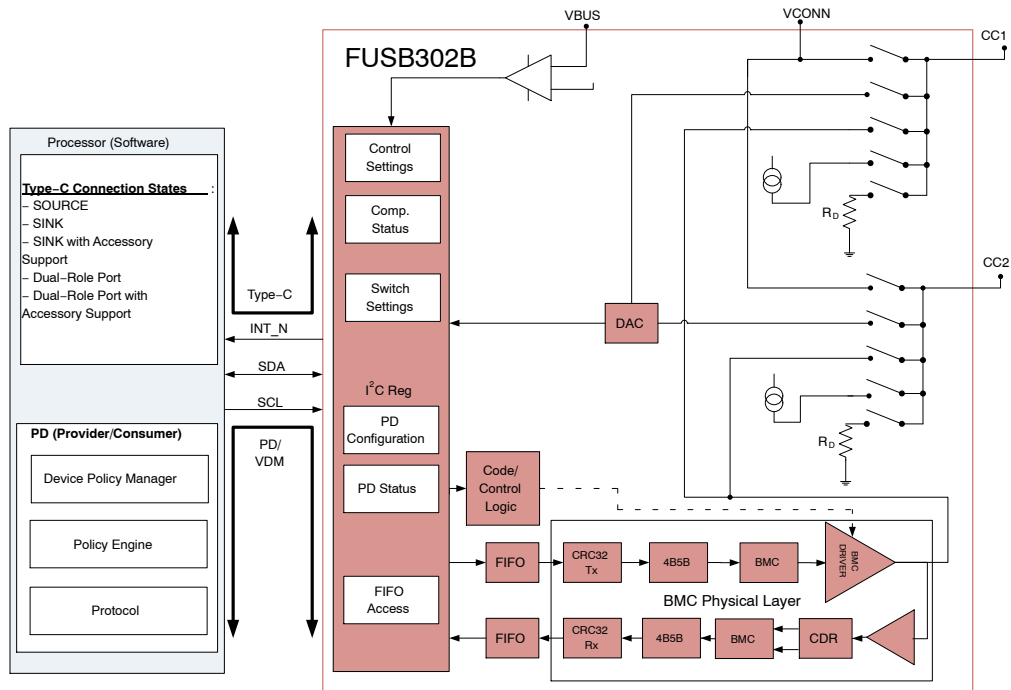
VBUS
VCONN
CC1
FUSB302B
Processor (Software)
Type−C Connection States :
– SOURCE
– SINK
– SINK with Accessory Support
– Dual−Role Port
– Dual−Role Port with Accessory Support
Control Settings
Comp. Status
Switch Settings
$R_D$
CC2
Type−C
INT_N
DAC
SDA
$I^2C$ Reg
SCL
PD Configuration
$R_D$
PD (Provider/Consumer)
PD/ VDM
Device Policy Manager
PD Status
Code/ Control Logic
Policy Engine
FIFO
CRC32 Tx
4B5B
BMC
BMC DRIVER
FIFO Access
BMC Physical Layer
Protocol
FIFO
CRC32 Rx
4B5B
BMC
CDR